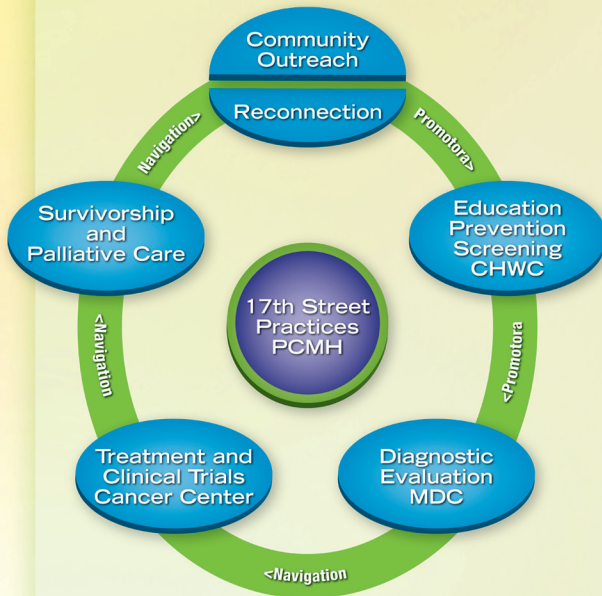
Community Outreach

Reconnection

Promotora>

Education Prevention Screening CHWC

<Promotora

Diagnostic Evaluation MDC

<Navigation

Treatment and Clinical Trials Cancer Center

<Navigation

Survivorship and Palliative Care

Navigation>

17th Street Practices PCMH